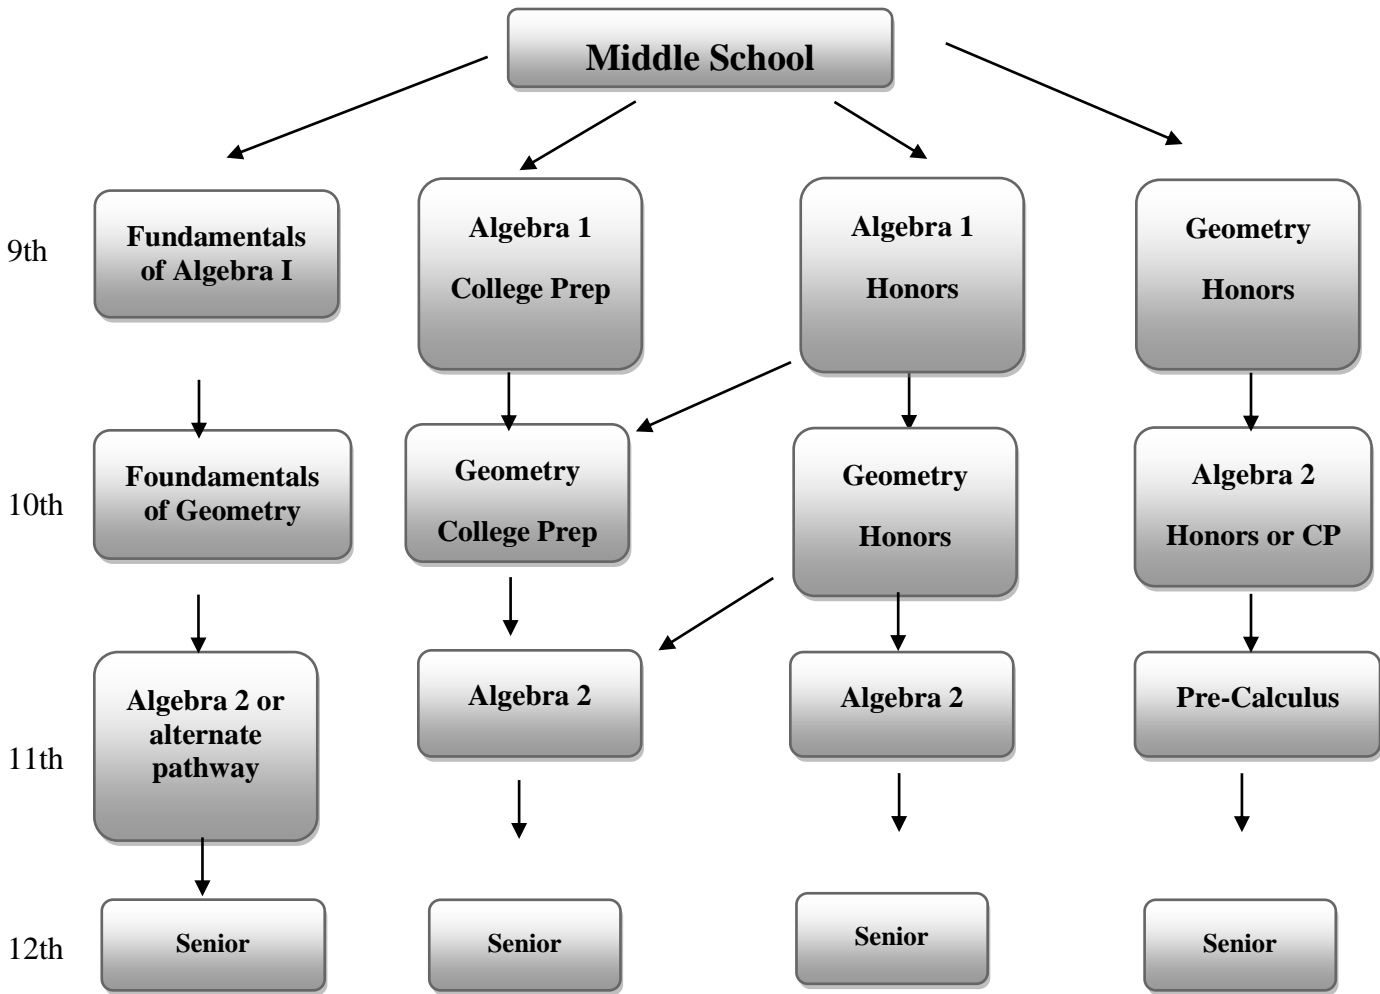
Middle School

9th

Fundamentals of Algebra I

Algebra 1

College Prep

Algebra 1

Honors

Geometry

Honors

10th

Foundamentals of Geometry

Geometry

College Prep

Geometry

Honors

Algebra 2

Honors or CP

11th

Algebra 2 or alternate pathway

Algebra 2

Algebra 2

Pre-Calculus

12th

Senior

Senior

Senior

Senior